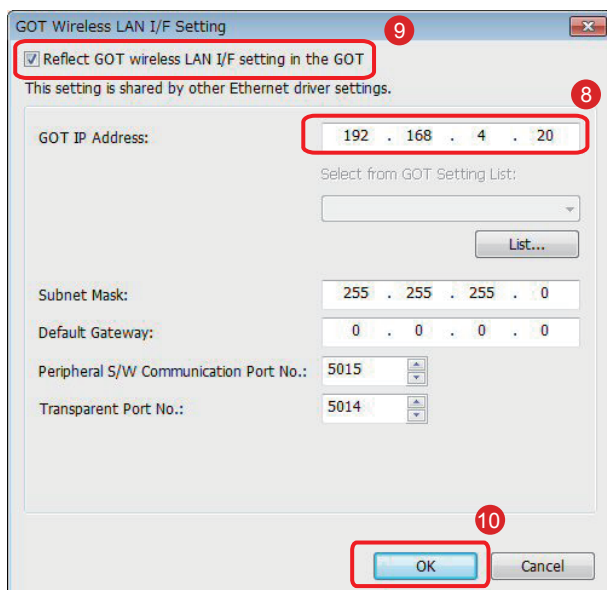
GOT Wireless LAN I/F Setting

9

Reflect GOT wireless LAN I/F setting in the GOT

This setting is shared by other Ethernet driver settings.

8

GOT IP Address: 192 . 168 . 4 . 20

Select from GOT Setting List:

List...

Subnet Mask: 255 . 255 . 255 . 0

Default Gateway: 0 . 0 . 0 . 0

Peripheral S/W Communication Port No.: 5015

Transparent Port No.: 5014

10

OK

Cancel